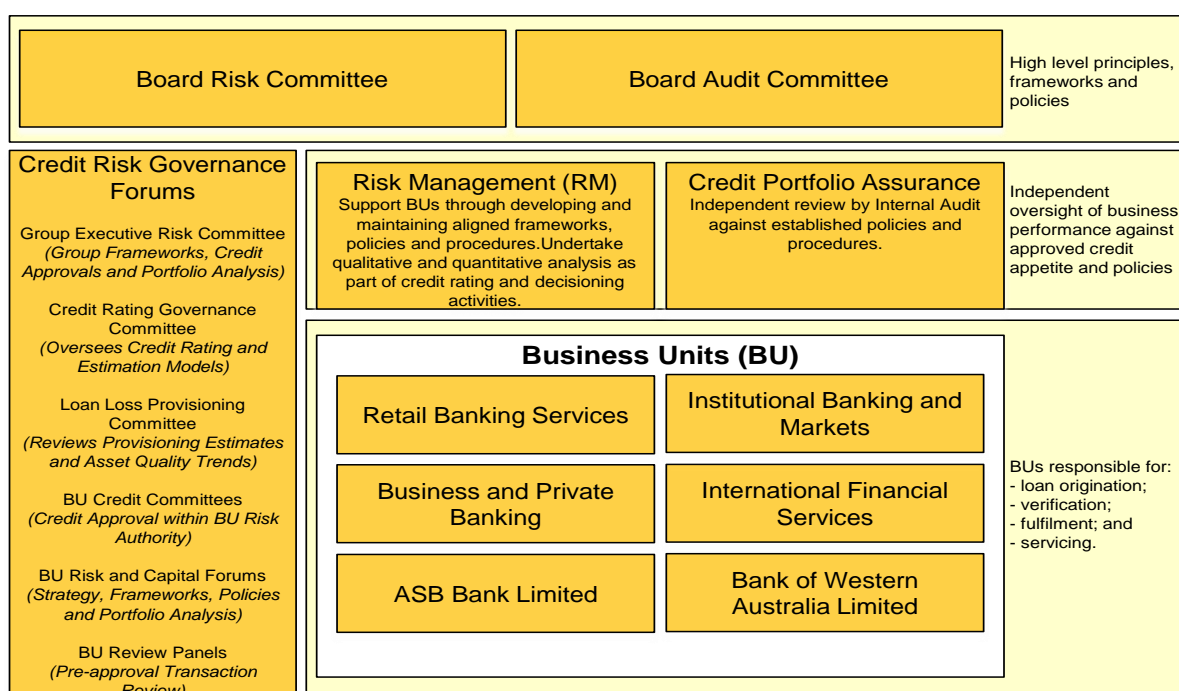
Board Risk Committee

Board Audit Committee

High level principles, frameworks and policies

Credit Risk Governance Forums

Group Executive Risk Committee
*(Group Frameworks, Credit Approvals and Portfolio Analysis)*

Credit Rating Governance Committee
*(Oversees Credit Rating and Estimation Models)*

Loan Loss Provisioning Committee
*(Reviews Provisioning Estimates and Asset Quality Trends)*

BU Credit Committees
*(Credit Approval within BU Risk Authority)*

BU Risk and Capital Forums
*(Strategy, Frameworks, Policies and Portfolio Analysis)*

BU Review Panels
*(Pre-approval Transaction Review)*

Risk Management (RM)
Support BUs through developing and maintaining aligned frameworks, policies and procedures.Undertake qualitative and quantitative analysis as part of credit rating and decisioning activities.

Credit Portfolio Assurance
Independent review by Internal Audit against established policies and procedures.

Independent oversight of business performance against approved credit appetite and policies

Business Units (BU)

Retail Banking Services

Institutional Banking and Markets

Business and Private Banking

International Financial Services

ASB Bank Limited

Bank of Western Australia Limited

BUs responsible for:
- loan origination;
- verification;
- fulfilment; and
- servicing.